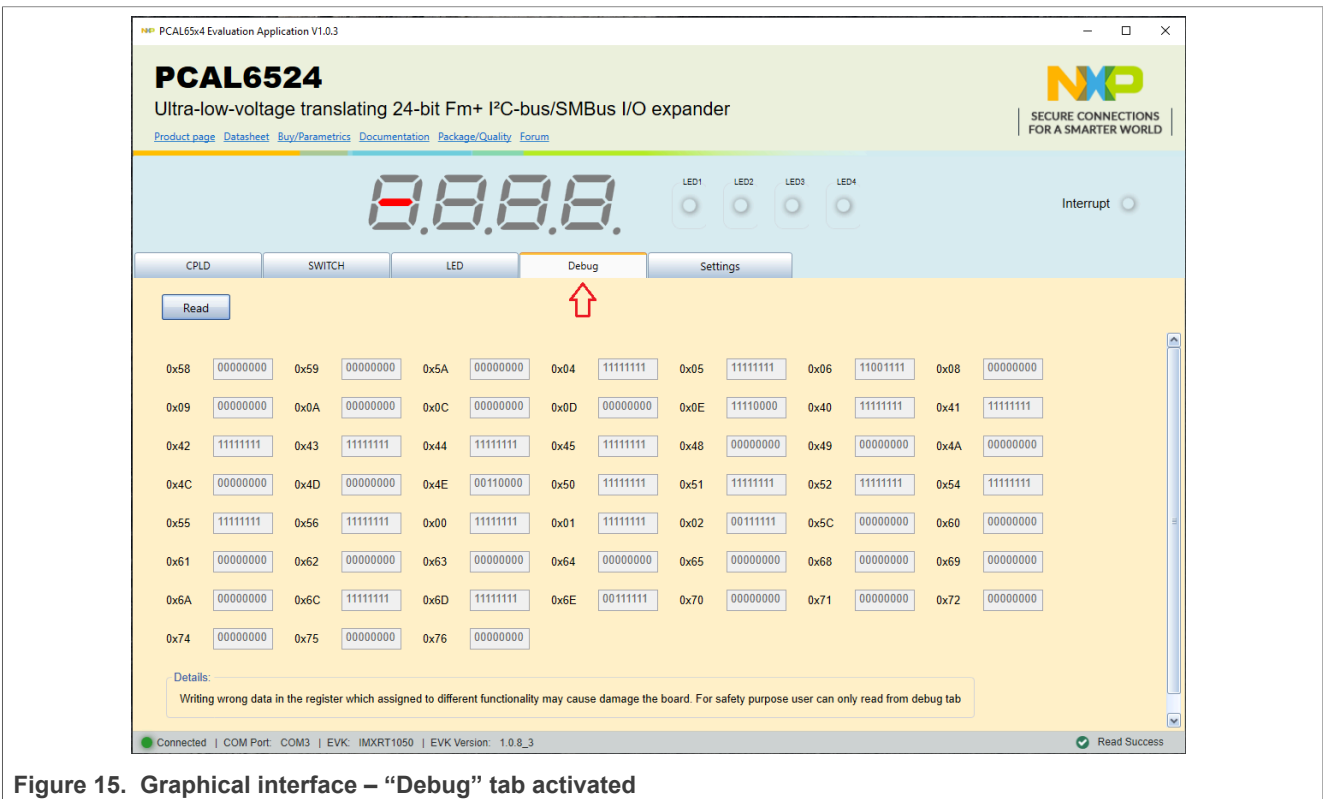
PCAL65x4 Evaluation Application V1.0.3

PCAL6524
Ultra-low-voltage translating 24-bit Fm+ I²C-bus/SMBus I/O expander
Product page Datasheet Buy/Parametrics Documentation Package/Quality Forum

NXP
SECURE CONNECTIONS FOR A SMARTER WORLD

LED1 LED2 LED3 LED4
Interrupt

CPLD SWITCH LED Debug Settings

Read

| | | | | | | | | | | | | | |
|---|---|---|---|---|---|---|---|---|---|---|---|---|---|
| 0x58 | 00000000 | 0x59 | 00000000 | 0x5A | 00000000 | 0x04 | 11111111 | 0x05 | 11111111 | 0x06 | 11001111 | 0x08 | 00000000 |
| 0x09 | 00000000 | 0x0A | 00000000 | 0x0C | 00000000 | 0x0D | 00000000 | 0x0E | 11110000 | 0x40 | 11111111 | 0x41 | 11111111 |
| 0x42 | 11111111 | 0x43 | 11111111 | 0x44 | 11111111 | 0x45 | 11111111 | 0x48 | 00000000 | 0x49 | 00000000 | 0x4A | 00000000 |
| 0x4C | 00000000 | 0x4D | 00000000 | 0x4E | 00110000 | 0x50 | 11111111 | 0x51 | 11111111 | 0x52 | 11111111 | 0x54 | 11111111 |
| 0x55 | 11111111 | 0x56 | 11111111 | 0x00 | 11111111 | 0x01 | 11111111 | 0x02 | 00111111 | 0x5C | 00000000 | 0x60 | 00000000 |
| 0x61 | 00000000 | 0x62 | 00000000 | 0x63 | 00000000 | 0x64 | 00000000 | 0x65 | 00000000 | 0x68 | 00000000 | 0x69 | 00000000 |
| 0x6A | 00000000 | 0x6C | 11111111 | 0x6D | 11111111 | 0x6E | 00111111 | 0x70 | 00000000 | 0x71 | 00000000 | 0x72 | 00000000 |
| 0x74 | 00000000 | 0x75 | 00000000 | 0x76 | 00000000 | | | | | | | | |

Details:
Writing wrong data in the register which assigned to different functionality may cause damage the board. For safety purpose user can only read from debug tab

Connected | COM Port: COM3 | EVK: IMXRT1050 | EVK Version: 1.0.8_3
Read Success

Figure 15. Graphical interface – "Debug" tab activated